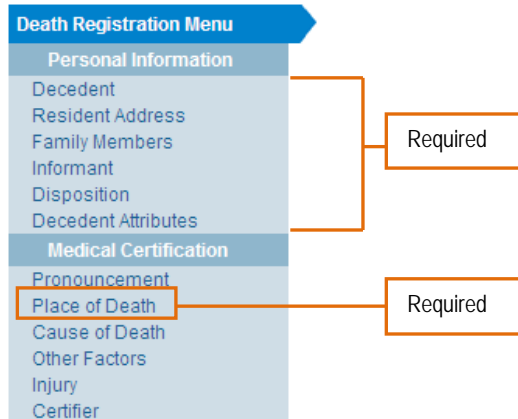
Death Registration Menu
Personal Information
Decedent
Resident Address
Family Members
Informant
Disposition
Decedent Attributes
Required
Medical Certification
Pronouncement
Place of Death
Required
Cause of Death
Other Factors
Injury
Certifier